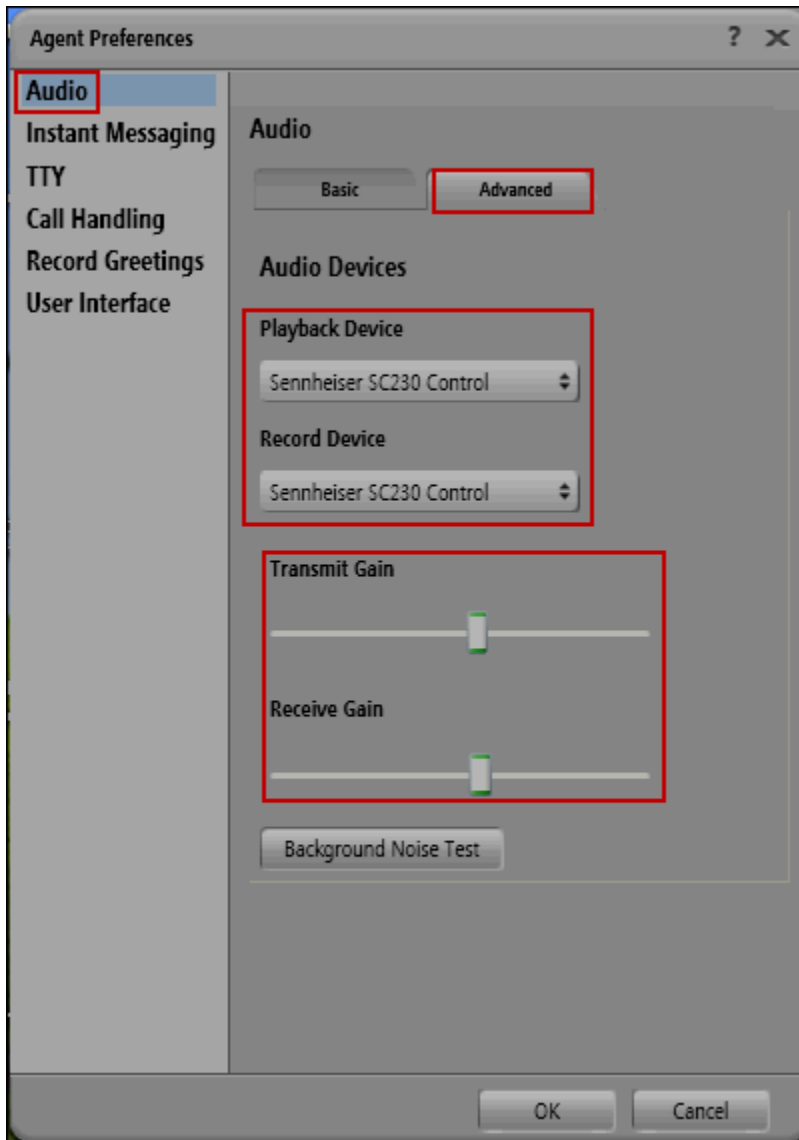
Agent Preferences

? ✕

Audio
Instant Messaging
TTY
Call Handling
Record Greetings
User Interface

Audio

Basic

Advanced

Audio Devices

Playback Device

Sennheiser SC230 Control

Record Device

Sennheiser SC230 Control

Transmit Gain

Receive Gain

Background Noise Test

OK

Cancel